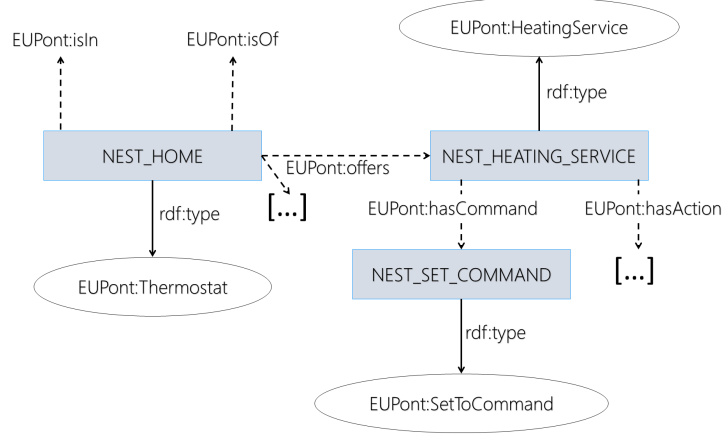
EUPont:isIn

EUPont:isOf

EUPont:HeatingService

rdf:type

NEST_HOME

EUPont:offers

NEST_HEATING_SERVICE

[...]

rdf:type

EUPont:hasCommand

EUPont:hasAction

NEST_SET_COMMAND

[...]

EUPont:Thermostat

rdf:type

EUPont:SetToCommand